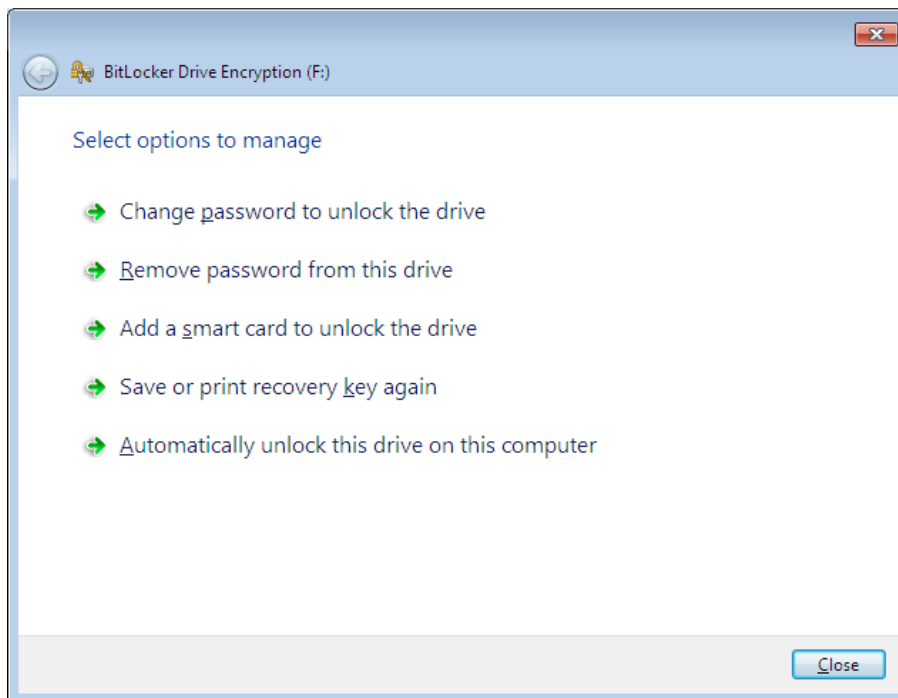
BitLocker Drive Encryption (F:)

Select options to manage

Change password to unlock the drive

Remove password from this drive

Add a smart card to unlock the drive

Save or print recovery key again

Automatically unlock this drive on this computer

Close